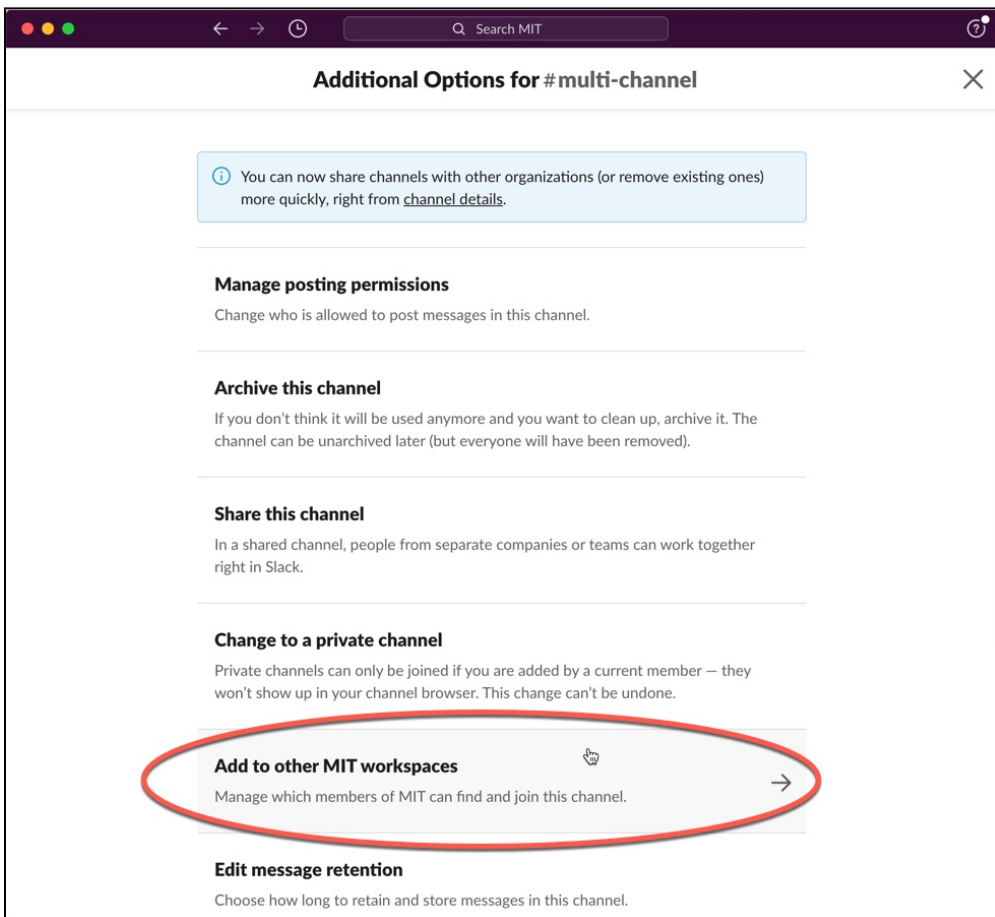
Search MIT

Additional Options for #multi-channel

You can now share channels with other organizations (or remove existing ones) more quickly, right from channel details.

Manage posting permissions

Change who is allowed to post messages in this channel.

Archive this channel

If you don't think it will be used anymore and you want to clean up, archive it. The channel can be unarchived later (but everyone will have been removed).

Share this channel

In a shared channel, people from separate companies or teams can work together right in Slack.

Change to a private channel

Private channels can only be joined if you are added by a current member — they won't show up in your channel browser. This change can't be undone.

Add to other MIT workspaces

Manage which members of MIT can find and join this channel.

Edit message retention

Choose how long to retain and store messages in this channel.